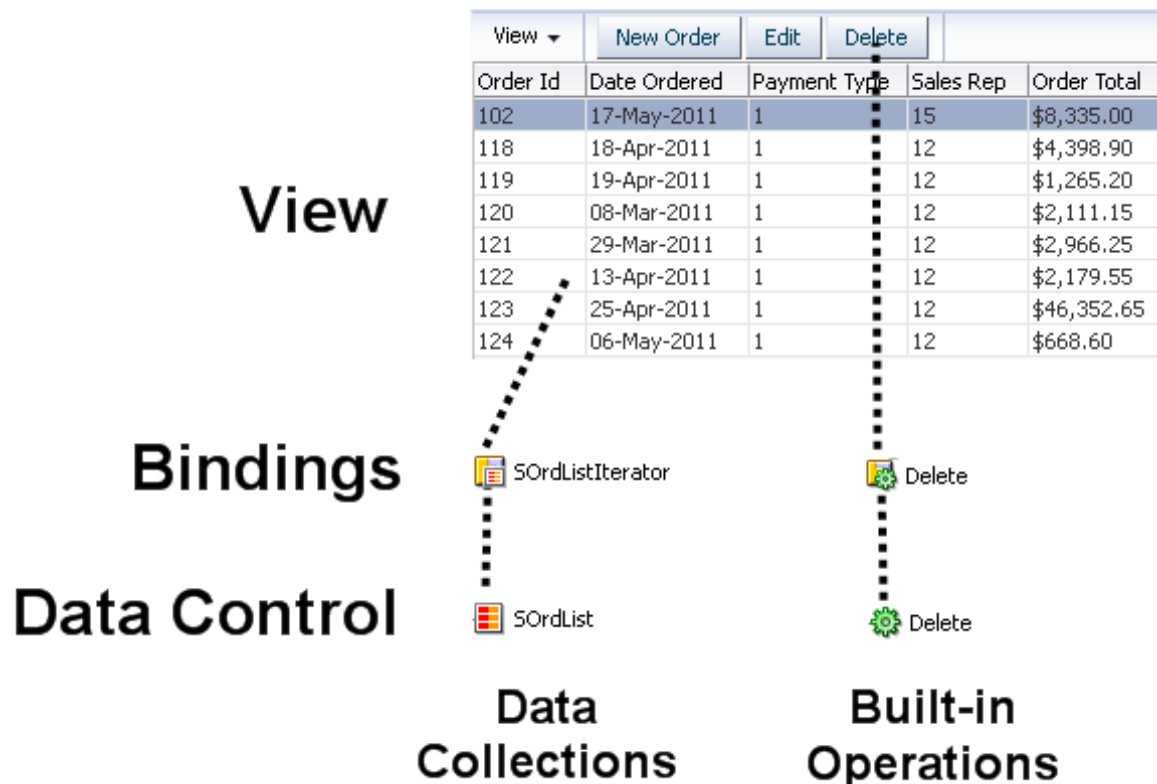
View ▾ New Order Edit Delete

| Order Id | Date Ordered | Payment Type | Sales Rep | Order Total |
|---|---|---|---|---|
| 102 | 17-May-2011 | 1 | 15 | \$8,335.00 |
| 118 | 18-Apr-2011 | 1 | 12 | \$4,398.90 |
| 119 | 19-Apr-2011 | 1 | 12 | \$1,265.20 |
| 120 | 08-Mar-2011 | 1 | 12 | \$2,111.15 |
| 121 | 29-Mar-2011 | 1 | 12 | \$2,966.25 |
| 122 | 13-Apr-2011 | 1 | 12 | \$2,179.55 |
| 123 | 25-Apr-2011 | 1 | 12 | \$46,352.65 |
| 124 | 06-May-2011 | 1 | 12 | \$668.60 |

View

Bindings

SOrdListIterator

Delete

Data Control

SOrdList

Delete

Data Collections

Built-in Operations